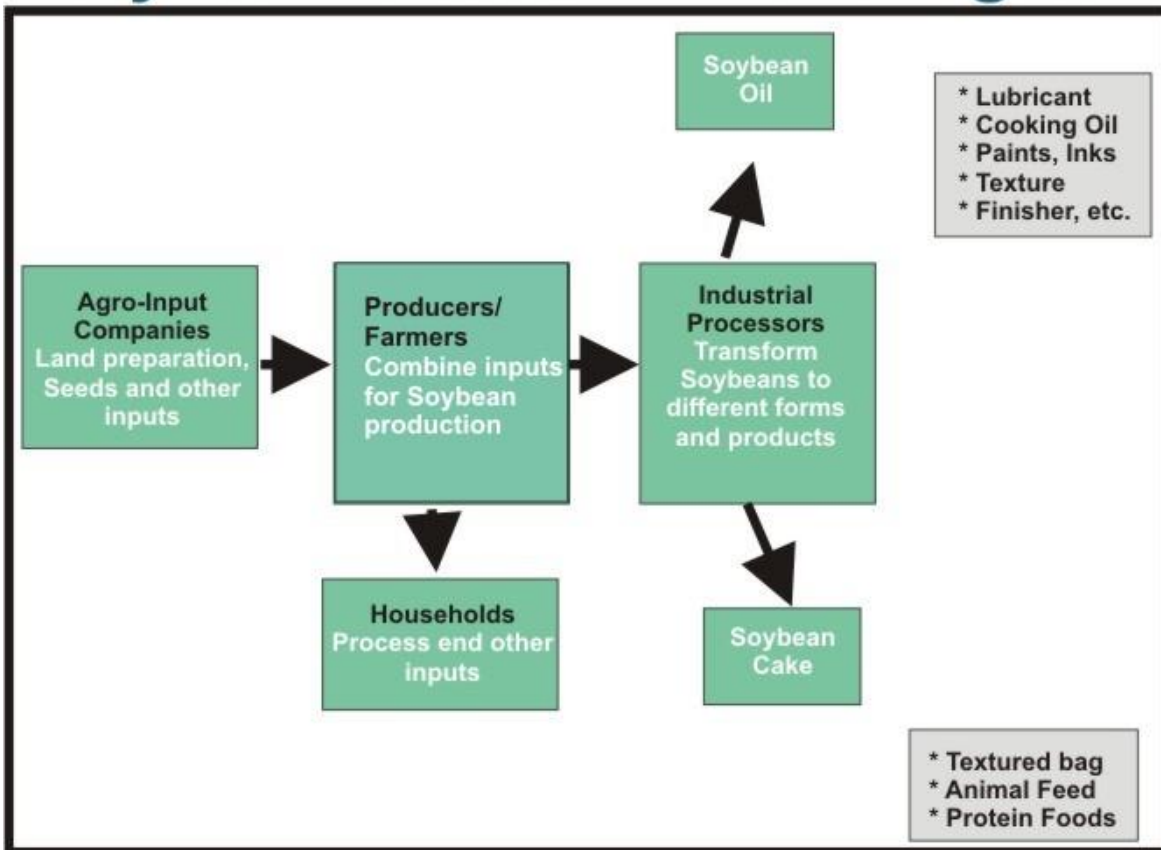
Soybean Oil

* Lubricant
* Cooking Oil
* Paints, Inks
* Texture
* Finisher, etc.

Agro-Input Companies
Land preparation, Seeds and other inputs

Producers/ Farmers
Combine inputs for Soybean production

Industrial Processors
Transform Soybeans to different forms and products

Households
Process end other inputs

Soybean Cake

* Textured bag
* Animal Feed
* Protein Foods